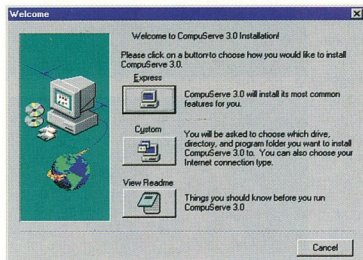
Welcome

Welcome to CompuServe 3.0 Installation!

Please click on a button to choose how you would like to install CompuServe 3.0.

Express

CompuServe 3.0 will install its most common features for you.

Custom

You will be asked to choose which drive, directory, and program folder you want to install CompuServe 3.0 to. You can also choose your Internet connection type.

View Readme

Things you should know before you run CompuServe 3.0

Cancel